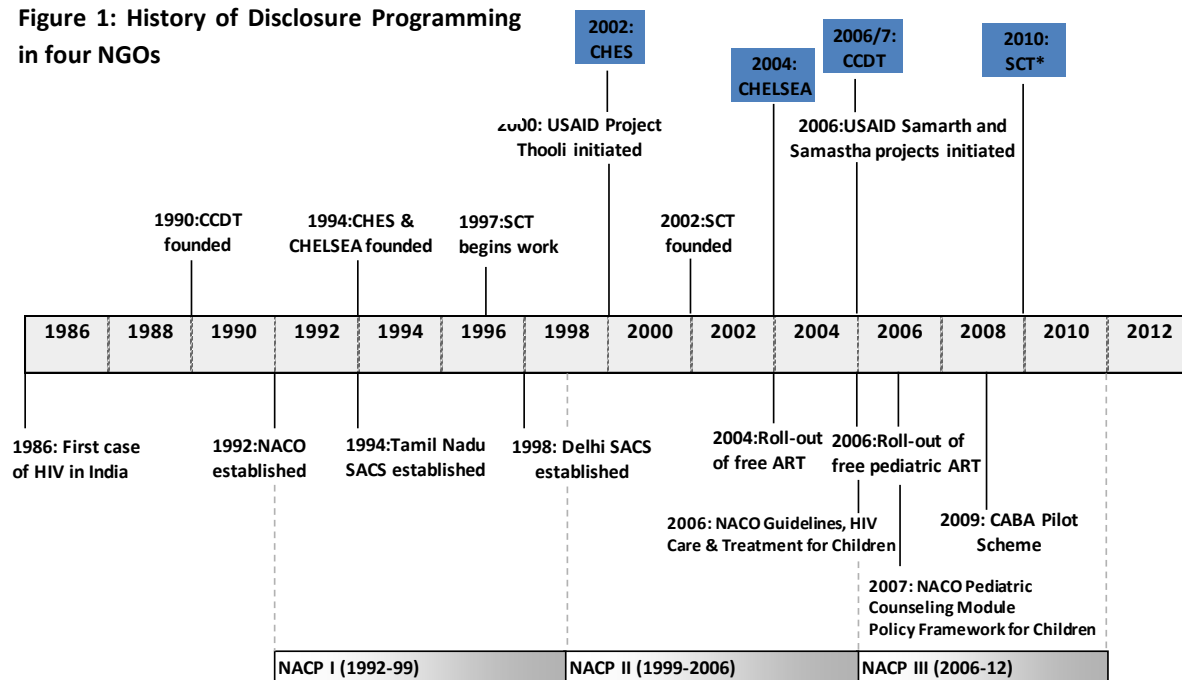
Figure 1: History of Disclosure Programming in four NGOs

2002: CHES

2004: CHELSEA

2006/7: CCDT

2010: SCT*

2000: USAID Project Thooli initiated

2006:USAID Samarth and Samastha projects initiated

1990:CCDT founded

1994:CHES & CHELSEA founded

1997:SCT begins work

2002:SCT founded

| 1986 | 1988 | 1990 | 1992 | 1994 | 1996 | 1998 | 2000 | 2002 | 2004 | 2006 | 2008 | 2010 | 2012 |
|---|---|---|---|---|---|---|---|---|---|---|---|---|---|

1986: First case of HIV in India

1992:NACO established

1994:Tamil Nadu SACS established

1998: Delhi SACS established

2004:Roll-out of free ART

2006:Roll-out of free pediatric ART

2006: NACO Guidelines, HIV Care & Treatment for Children

2009: CABA Pilot Scheme

2007: NACO Pediatric Counseling Module Policy Framework for Children

NACP I (1992-99)

NACP II (1999-2006)

NACP III (2006-12)